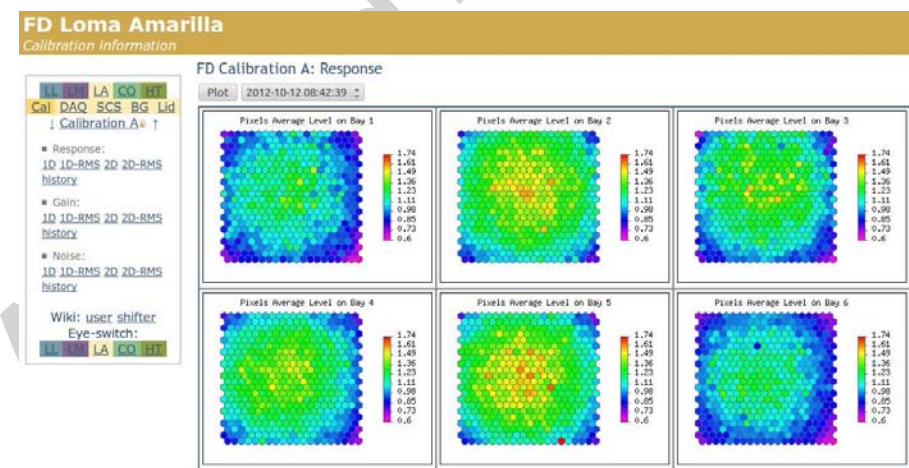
FD Loma Amarilla
Calibration information

LL LM LA CO HT
Cal DAQ SCS BG Lid
↓ Calibration A ↑

▪ Response:
1D 1D-RMS 2D 2D-RMS
history

▪ Gain:
1D 1D-RMS 2D 2D-RMS
history

▪ Noise:
1D 1D-RMS 2D 2D-RMS
history

Wiki: user shifter
Eye-switch:
LL LM LA CO HT

FD Calibration A: Response

Plot 2012-10-12 08:42:39

Pixels Average Level on Bay 1
1.74
1.61
1.49
1.36
1.23
1.11
0.98
0.85
0.73
0.6

Pixels Average Level on Bay 2
1.74
1.61
1.49
1.36
1.23
1.11
0.98
0.85
0.73
0.6

Pixels Average Level on Bay 3
1.74
1.61
1.49
1.36
1.23
1.11
0.98
0.85
0.73
0.6

Pixels Average Level on Bay 4
1.74
1.61
1.49
1.36
1.23
1.11
0.98
0.85
0.73
0.6

Pixels Average Level on Bay 5
1.74
1.61
1.49
1.36
1.23
1.11
0.98
0.85
0.73
0.6

Pixels Average Level on Bay 6
1.74
1.61
1.49
1.36
1.23
1.11
0.98
0.85
0.73
0.6